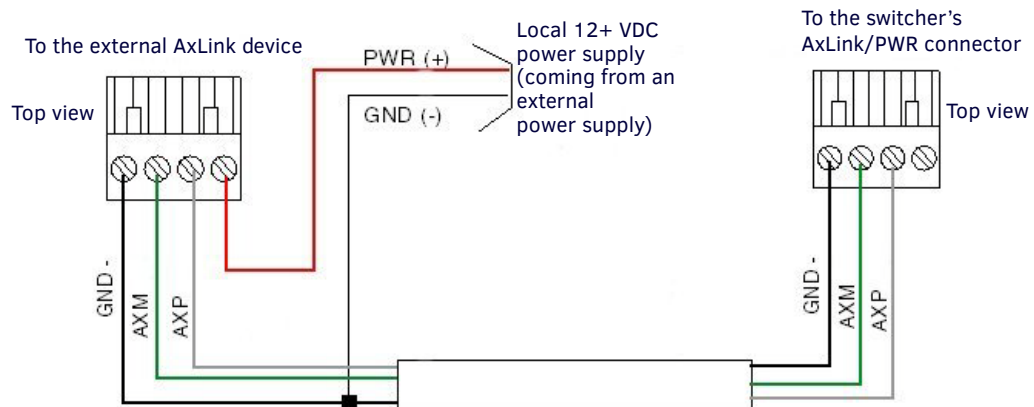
To the external AxLink device

Top view

PWR (+)

GND (-)

Local 12+ VDC power supply (coming from an external power supply)

To the switcher's AxLink/PWR connector

Top view

GND -

AXM

AXP

GND -

AXM

AXP